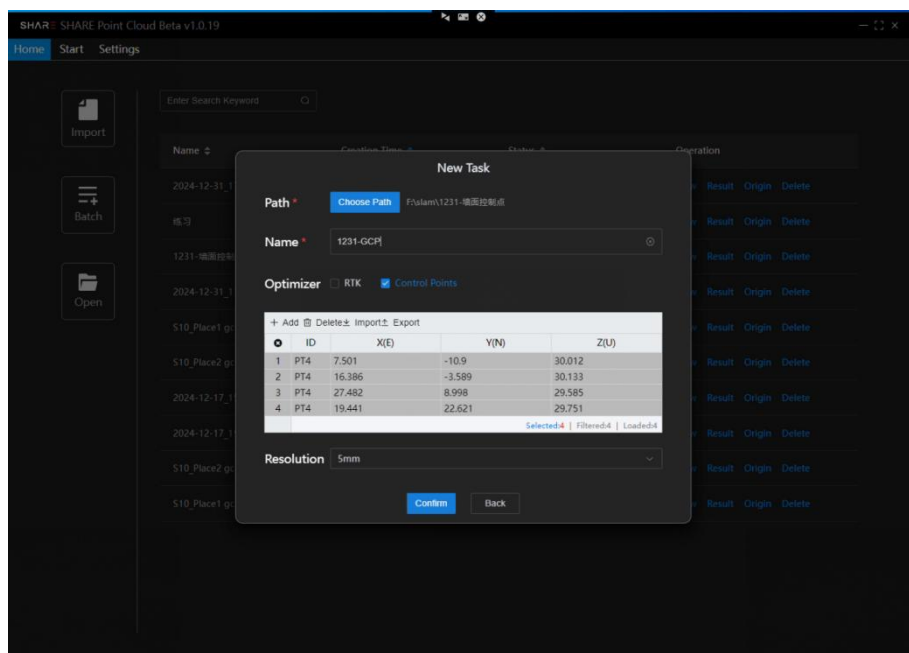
SHARE SHARE Point Cloud Beta v1.0.19

Home Start Settings

Import

Batch

Open

Enter Search Keyword

Name ⇕

Operation

2024-12-31_1

练习

1231-墙面控制

2024-12-31_1

S10_Place1 gc

S10_Place2 gc

2024-12-17_1

2024-12-17_1

S10_Place2 gc

S10_Place1 gc

Result Origin Delete
Result Origin Delete
Result Origin Delete
Result Origin Delete
Result Origin Delete
Result Origin Delete
Result Origin Delete
Result Origin Delete
Result Origin Delete
Result Origin Delete

New Task

Path * Choose Path F:\slam\1231-墙面控制点

Name * 1231-GCP

Optimizer RTK Control Points

+ Add Delete Import Export

| | ID | X(E) | Y(N) | Z(U) |
|---|---|---|---|---|
| 1 | PT4 | 7.501 | -10.9 | 30.012 |
| 2 | PT4 | 16.386 | -3.589 | 30.133 |
| 3 | PT4 | 27.482 | 8.998 | 29.585 |
| 4 | PT4 | 19.441 | 22.621 | 29.751 |

Selected:4 | Filtered:4 | Loaded:4

Resolution 5mm

Confirm Back